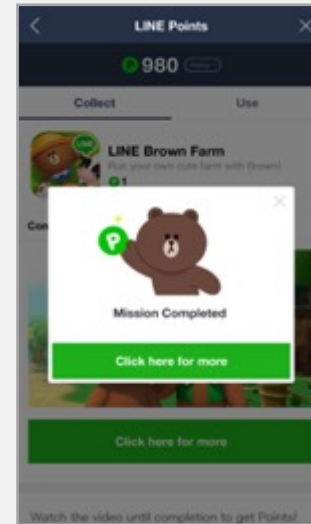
LINE Points

980 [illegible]

Collect

Use

LINE Brown Farm

Run your own cute farm with Brown!

1

Con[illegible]

P

Mission Completed

Click here for more

Click here for more

Watch the video until completion to get Points!